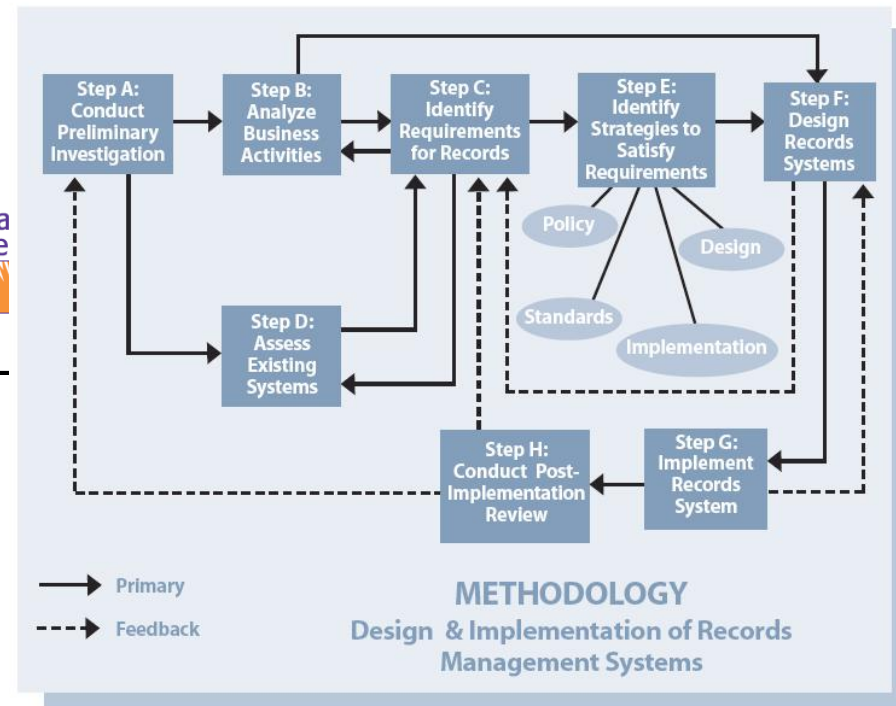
Step A: Conduct Preliminary Investigation

Step B: Analyze Business Activities

Step C: Identify Requirements for Records

Step E: Identify Strategies to Satisfy Requirements

Step F: Design Records Systems

Policy

Design

Standards

Implementation

Step D: Assess Existing Systems

Step H: Conduct Post-Implementation Review

Step G: Implement Records System

Primary

Feedback

METHODOLOGY
Design & Implementation of Records Management Systems